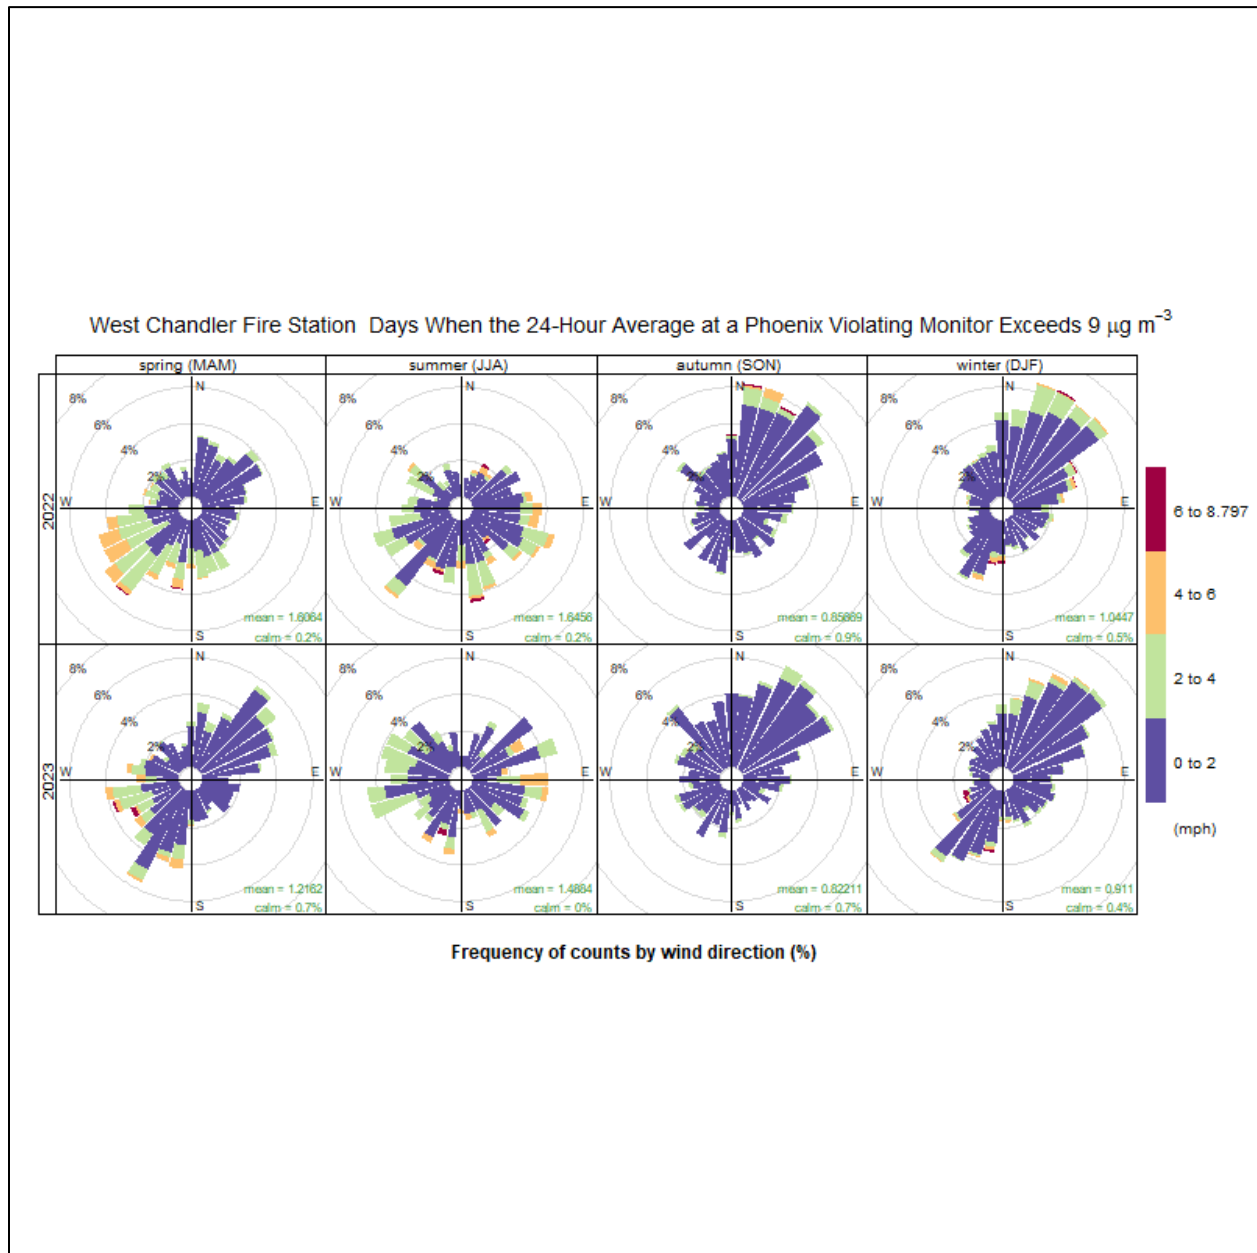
West Chandler Fire Station Days When the 24-Hour Average at a Phoenix Violating Monitor Exceeds 9 $\mu g\ m^{-3}$

spring (MAM)
summer (JJA)
autumn (SON)
winter (DJF)

2022

8%
6%
4%
2%
N
E
S
W
mean = 1.6064
calm = 0.2%

8%
6%
4%
2%
N
E
S
W
mean = 1.6456
calm = 0.2%

8%
6%
4%
2%
N
E
S
W
mean = 0.85669
calm = 0.9%

8%
6%
4%
2%
N
E
S
W
mean = 1.0447
calm = 0.5%

2023

8%
6%
4%
2%
N
E
S
W
mean = 1.2162
calm = 0.7%

8%
6%
4%
2%
N
E
S
W
mean = 1.4884
calm = 0%

8%
6%
4%
2%
N
E
S
W
mean = 0.82211
calm = 0.7%

8%
6%
4%
2%
N
E
S
W
mean = 0.911
calm = 0.4%

6 to 8.797
4 to 6
2 to 4
0 to 2
(mph)

Frequency of counts by wind direction (%)